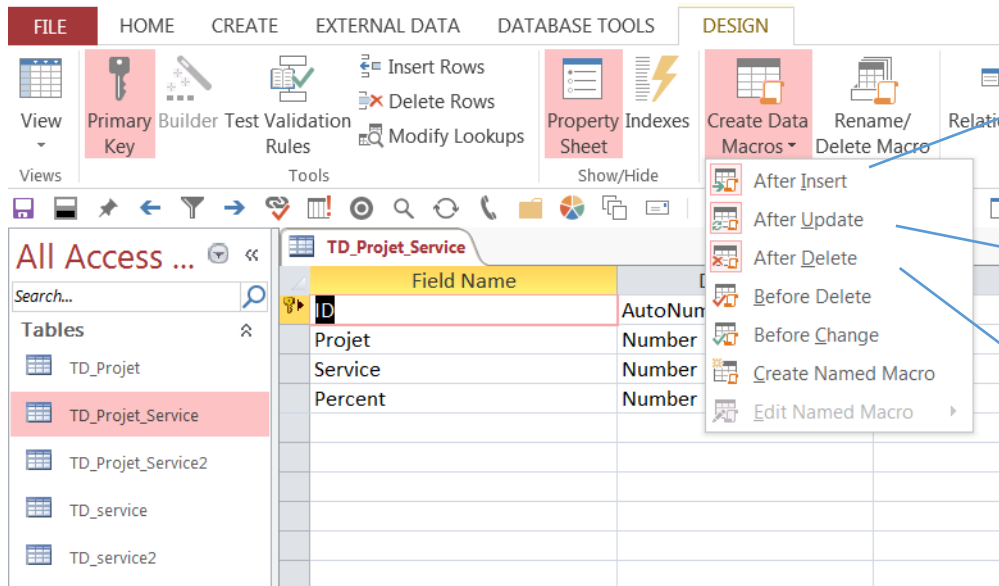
FILE HOME CREATE EXTERNAL DATA DATABASE TOOLS DESIGN

View
Views

Primary Key
Builder
Test Validation Rules
Insert Rows
Delete Rows
Modify Lookups
Tools

Property Sheet
Indexes
Show/Hide

Create Data Macros
Rename/ Delete Macro
Relati

After Insert
After Update
After Delete
Before Delete
Before Change
Create Named Macro
Edit Named Macro

All Access ...
Search...
Tables
TD_Projet
TD_Projet_Service
TD_Projet_Service2
TD_service
TD_service2

TD_Projet_Service

| Field Name | D |
|---|---|
| ID | AutoNum |
| Projet | Number |
| Service | Number |
| Percent | Number |